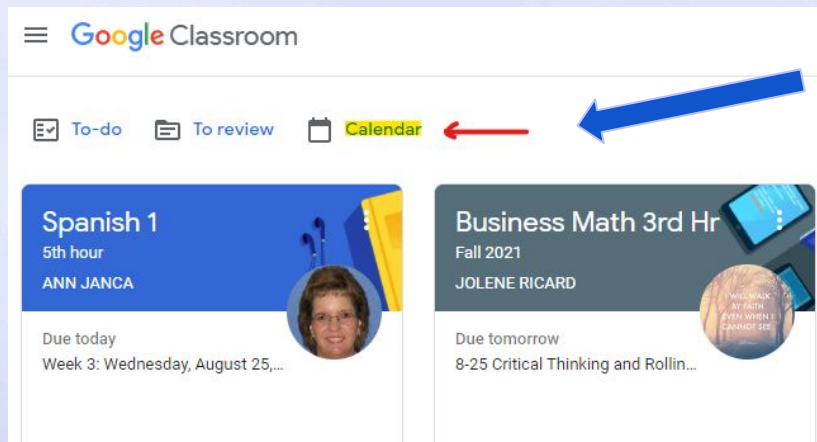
Google Classroom

To-do  To review  Calendar

Spanish 1
5th hour
ANN JANCA

Due today
Week 3: Wednesday, August 25,...

Business Math 3rd Hr
Fall 2021
JOLENE RICARD

I WILL WALK BY FAITH EVEN WHEN I CANNOT SEE

Due tomorrow
8-25 Critical Thinking and Rollin...